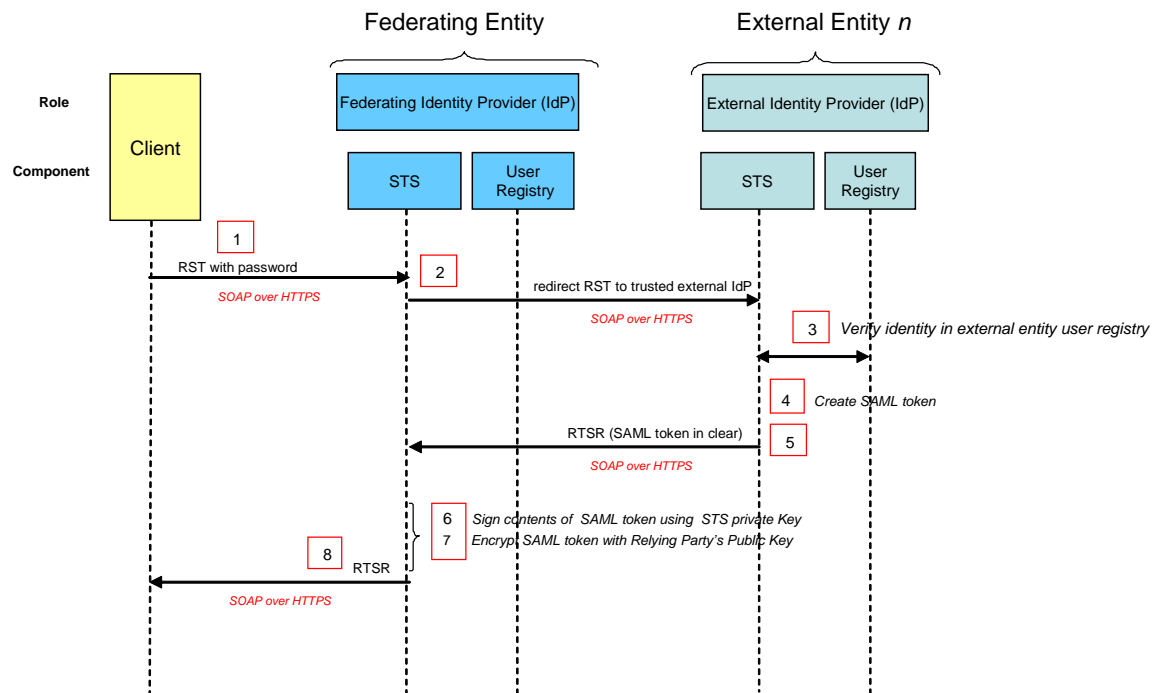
Federating Entity

External Entity *n*

Role

Federating Identity Provider (IdP)

External Identity Provider (IdP)

Component

Client

STS

User Registry

STS

User Registry

1

RST with password

SOAP over HTTPS

2

redirect RST to trusted external IdP

SOAP over HTTPS

3 Verify identity in external entity user registry

4 Create SAML token

RTSR (SAML token in clear)

5

SOAP over HTTPS

6 Sign contents of SAML token using STS private Key

7 Encrypt SAML token with Relying Party's Public Key

8

RTSR

SOAP over HTTPS